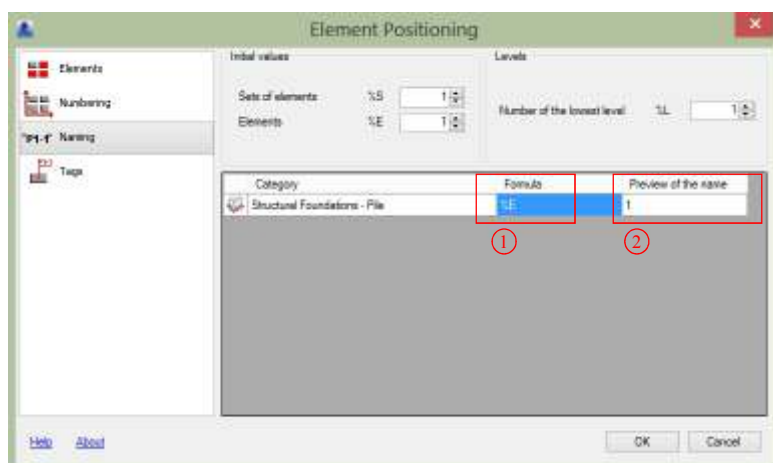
Element Positioning

Elements
Numbering
"P1-1" Naming
Tags

Initial values
Sets of elements %S 1
Elements %E 1

Levels
Number of the lowest level %L 1

| Category | Formula | Preview of the name |
|---|---|---|
| Structural Foundations - Pile | %E | 1 |

1
2

Help About
OK Cancel